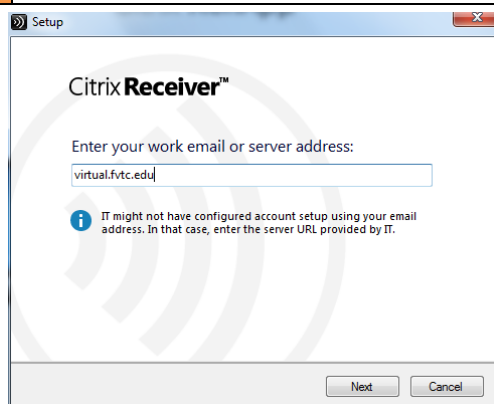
Setup

Citrix Receiver™

Enter your work email or server address:

virtual.fvtc.edu

IT might not have configured account setup using your email address. In that case, enter the server URL provided by IT.

Next
Cancel